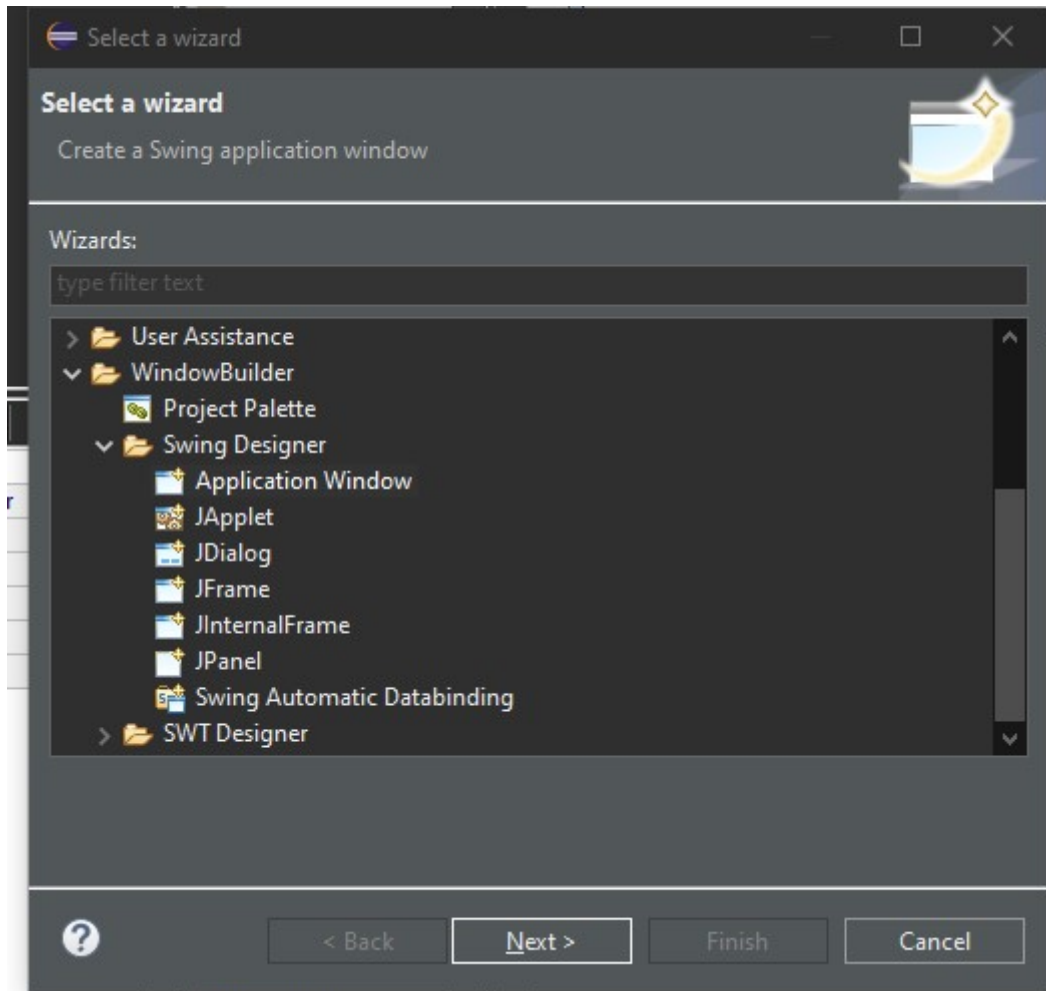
Select a wizard

Select a wizard

Create a Swing application window

Wizards:

type filter text

User Assistance
WindowBuilder
Project Palette
Swing Designer
Application Window
JApplet
JDialog
JFrame
JInternalFrame
JPanel
Swing Automatic Databinding
SWT Designer

?

< Back

Next >

Finish

Cancel